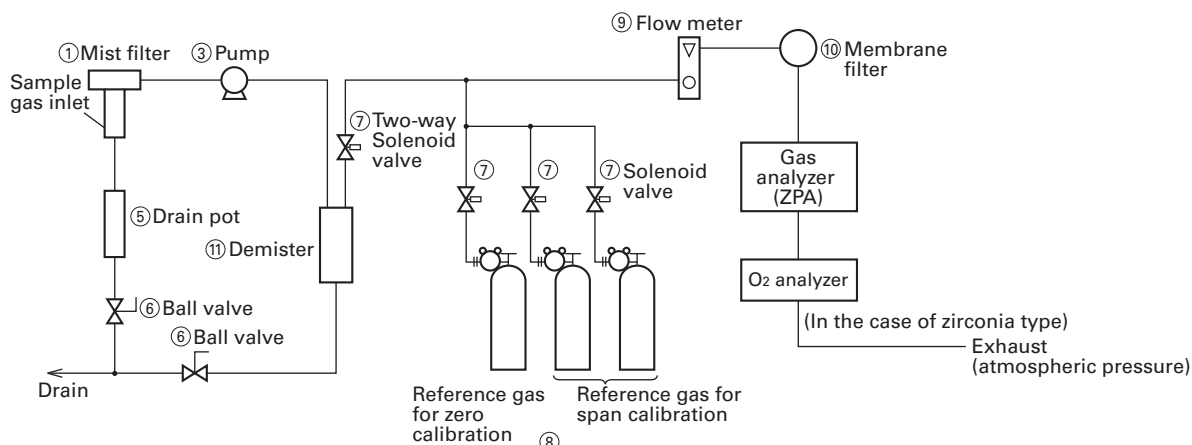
⑨ Flow meter

① Mist filter

③ Pump

⑩ Membrane filter

Sample gas inlet

⑦ Two-way Solenoid valve

⑦

⑦

⑦ Solenoid valve

Gas analyzer (ZPA)

⑤ Drain pot

⑪ Demister

$O_2$ analyzer

⑥ Ball valve

(In the case of zirconia type)

⑥ Ball valve

Exhaust (atmospheric pressure)

Drain

Reference gas for zero calibration

Reference gas for span calibration

⑧